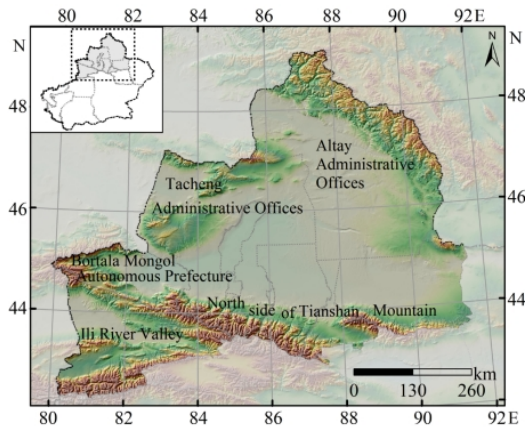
80 82 84 86 88 90 92 E

N

48

46

44

N

48

46

44

Altay Administrative Offices

Tacheng Administrative Offices

Bortala Mongol Autonomous Prefecture

North side of Tianshan Mountain

Ili River Valley

0 130 260 km

80 82 84 86 88 90 92 E